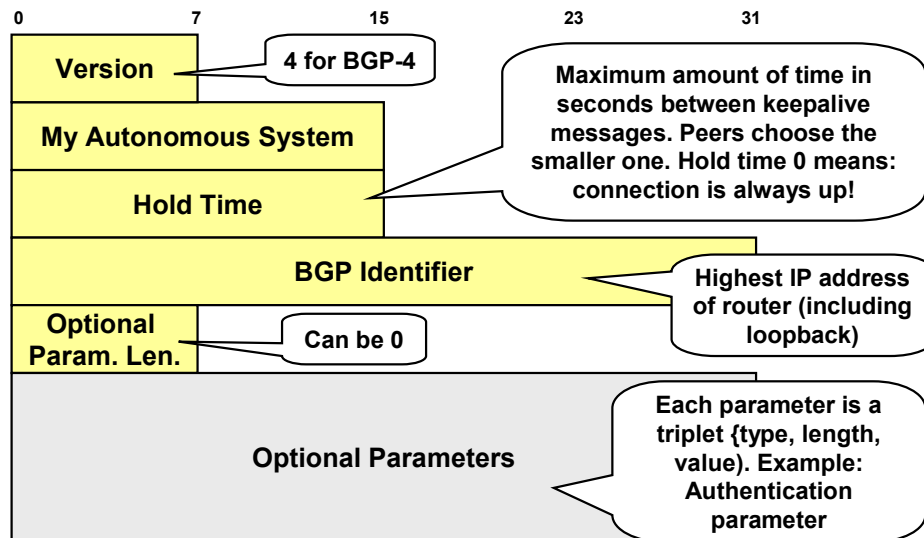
0 7 15 23 31

Version

4 for BGP-4

Maximum amount of time in seconds between keepalive messages. Peers choose the smaller one. Hold time 0 means: connection is always up!

My Autonomous System

Hold Time

BGP Identifier

Highest IP address of router (including loopback)

Optional Param. Len.

Can be 0

Optional Parameters

Each parameter is a triplet {type, length, value). Example: Authentication parameter